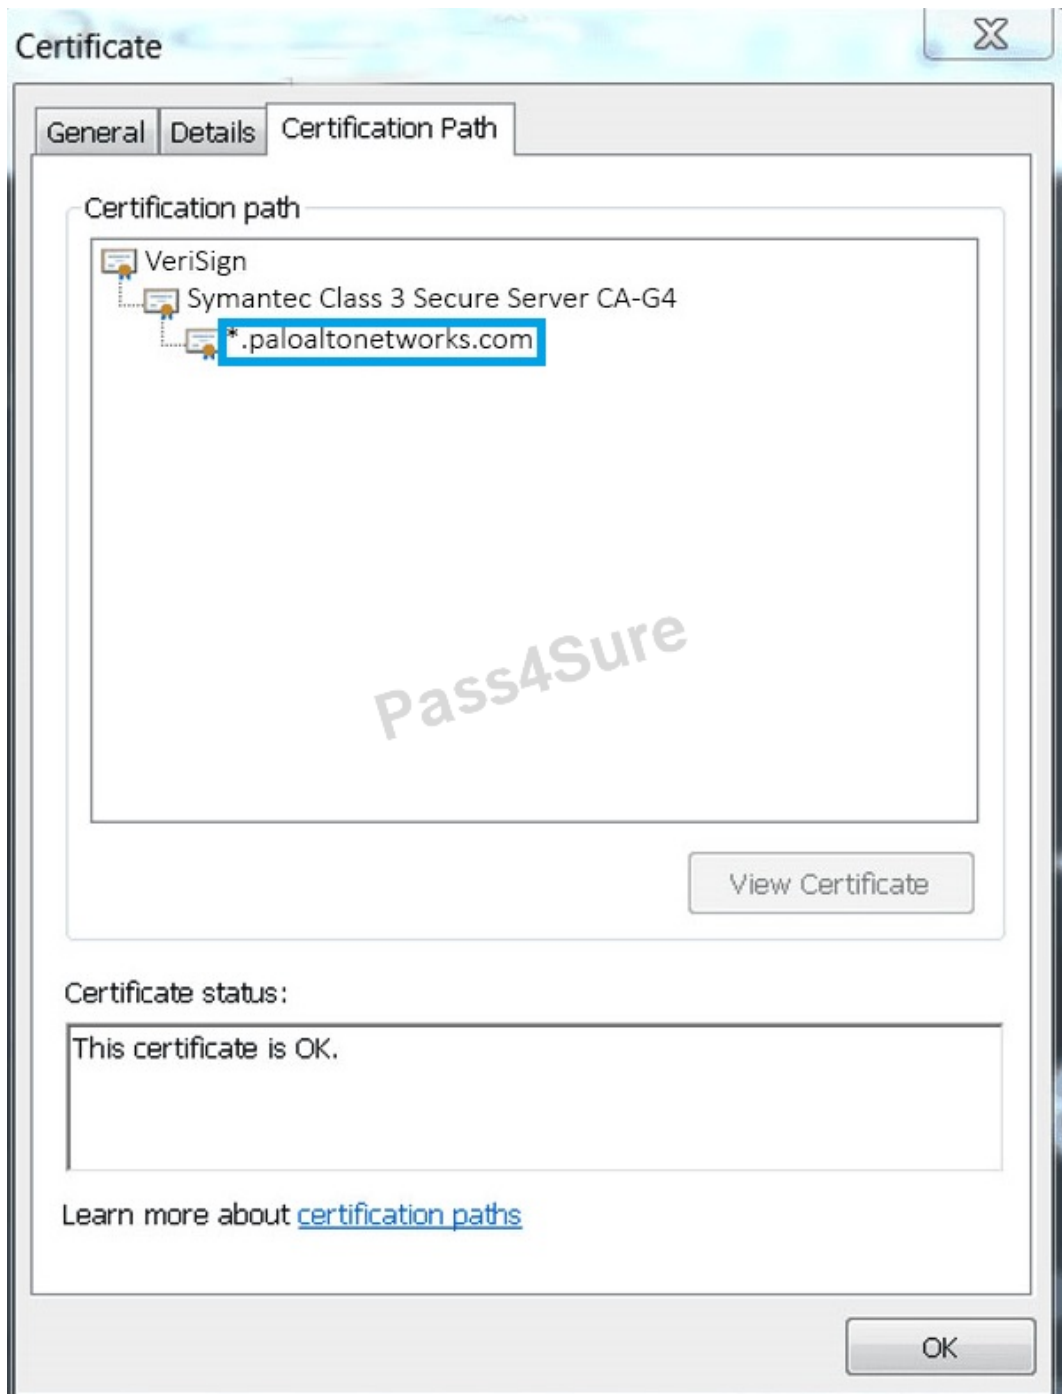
Certificate

X

General Details Certification Path

Certification path

VeriSign
Symantec Class 3 Secure Server CA-G4
*.paloaltonetworks.com

Pass4Sure

View Certificate

Certificate status:

This certificate is OK.

Learn more about certification paths

OK